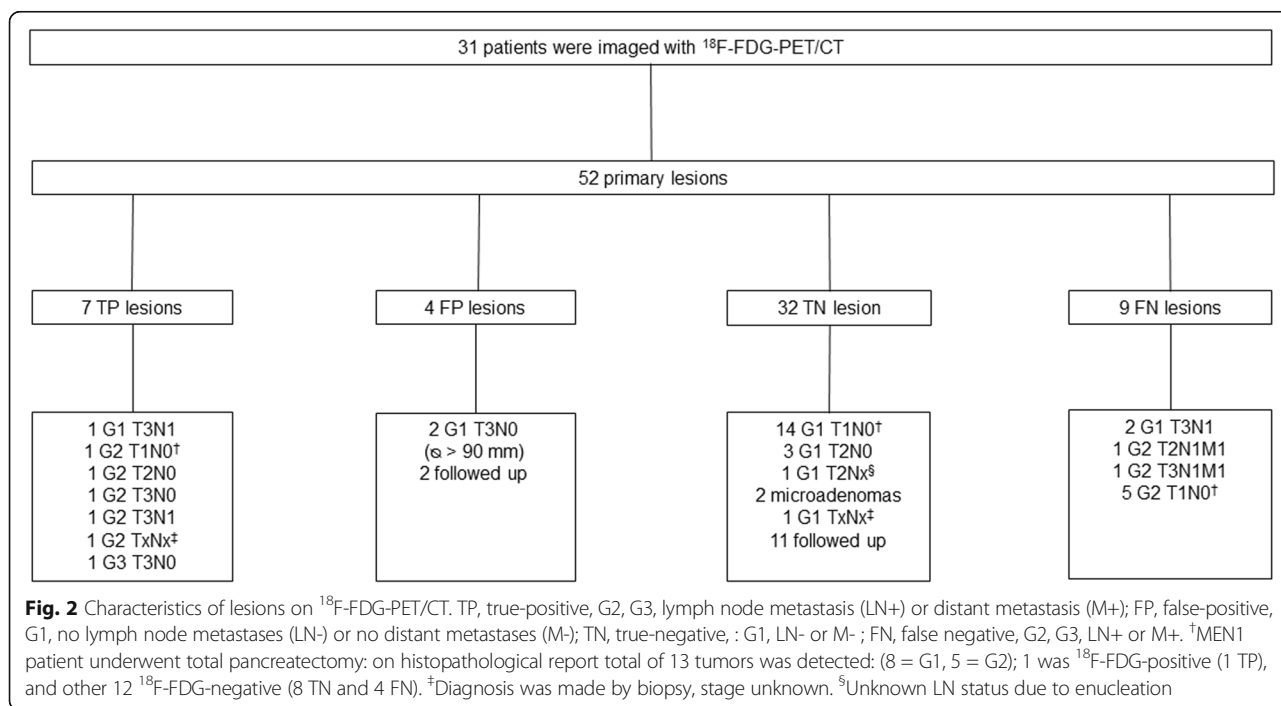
31 patients were imaged with $^{18}$F-FDG-PET/CT

52 primary lesions

7 TP lesions

4 FP lesions

32 TN lesion

9 FN lesions

1 G1 T3N1
1 G2 T1N0†
1 G2 T2N0
1 G2 T3N0
1 G2 T3N1
1 G2 TxNx‡
1 G3 T3N0

2 G1 T3N0
(⌀ > 90 mm)
2 followed up

14 G1 T1N0†
3 G1 T2N0
1 G1 T2Nx§
2 microadenomas
1 G1 TxNx‡
11 followed up

2 G1 T3N1
1 G2 T2N1M1
1 G2 T3N1M1
5 G2 T1N0†

**Fig. 2** Characteristics of lesions on $^{18}$F-FDG-PET/CT. TP, true-positive, G2, G3, lymph node metastasis (LN+) or distant metastasis (M+); FP, false-positive, G1, no lymph node metastases (LN-) or no distant metastases (M-); TN, true-negative, : G1, LN- or M- ; FN, false negative, G2, G3, LN+ or M+. †MEN1 patient underwent total pancreatectomy: on histopathological report total of 13 tumors was detected: (8 = G1, 5 = G2); 1 was $^{18}$F-FDG-positive (1 TP), and other 12 $^{18}$F-FDG-negative (8 TN and 4 FN). ‡Diagnosis was made by biopsy, stage unknown. §Unknown LN status due to enucleation